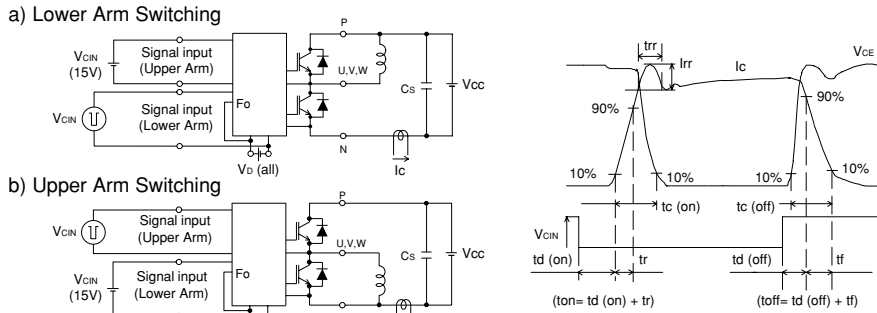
a) Lower Arm Switching

$V_{CIN}$ (15V)

Signal input (Upper Arm)

$V_{CIN}$

Signal input (Lower Arm)

Fo

P

U,V,W

Cs

Vcc

N

$V_D$ (all)

Ic

b) Upper Arm Switching

$V_{CIN}$

Signal input (Upper Arm)

$V_{CIN}$ (15V)

Signal input (Lower Arm)

Fo

P

U,V,W

Cs

Vcc

trr

Irr

Ic

$V_{CE}$

90%

90%

10%

10%

10%

10%

tc (on)

tc (off)

$V_{CIN}$

td (on)

tr

td (off)

tf

(ton= td (on) + tr)

(toff= td (off) + tf)